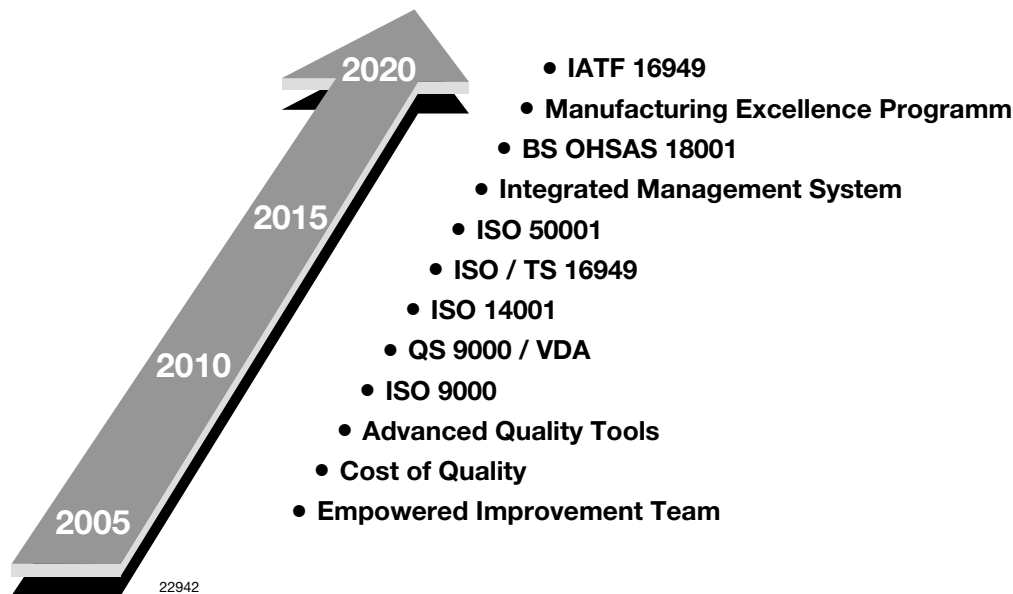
2020

2015

2010

2005

• IATF 16949
• Manufacturing Excellence Programm
• BS OHSAS 18001
• Integrated Management System
• ISO 50001
• ISO / TS 16949
• ISO 14001
• QS 9000 / VDA
• ISO 9000
• Advanced Quality Tools
• Cost of Quality
• Empowered Improvement Team

22942